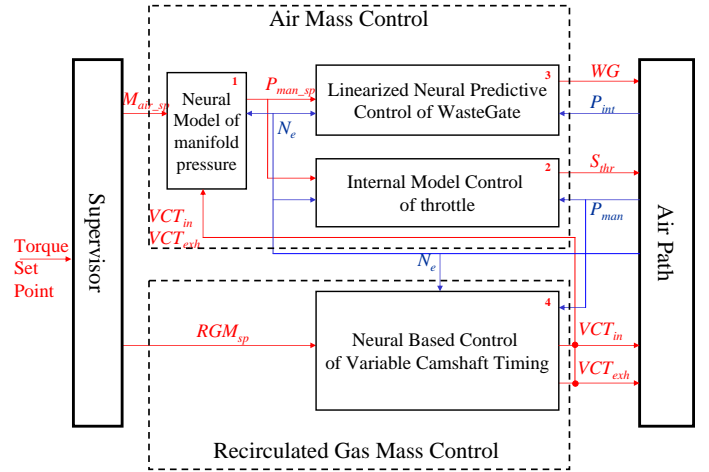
Air Mass Control

Supervisor

Torque Set Point

$M_{air\_sp}$

1

Neural Model of manifold pressure

$P_{man\_sp}$

$N_e$

3

Linearized Neural Predictive Control of WasteGate

WG

$P_{int}$

2

Internal Model Control of throttle

$S_{thr}$

$P_{man}$

$VCT_{in}$

$VCT_{exh}$

Air Path

$N_e$

4

$RGM_{sp}$

Neural Based Control of Variable Camshaft Timing

$VCT_{in}$

$VCT_{exh}$

Recirculated Gas Mass Control